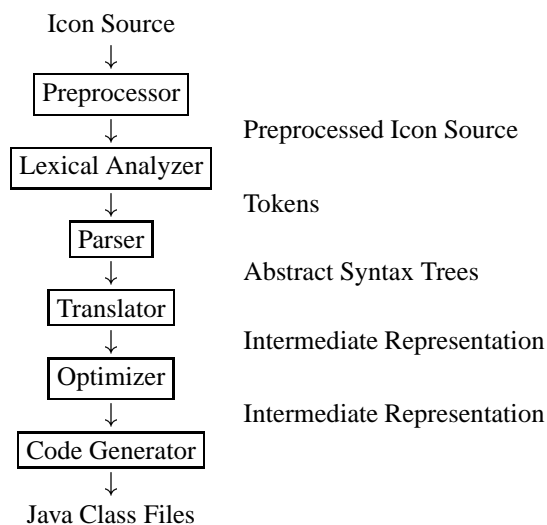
Icon Source

Preprocessor

Preprocessed Icon Source

Lexical Analyzer

Tokens

Parser

Abstract Syntax Trees

Translator

Intermediate Representation

Optimizer

Intermediate Representation

Code Generator

Java Class Files